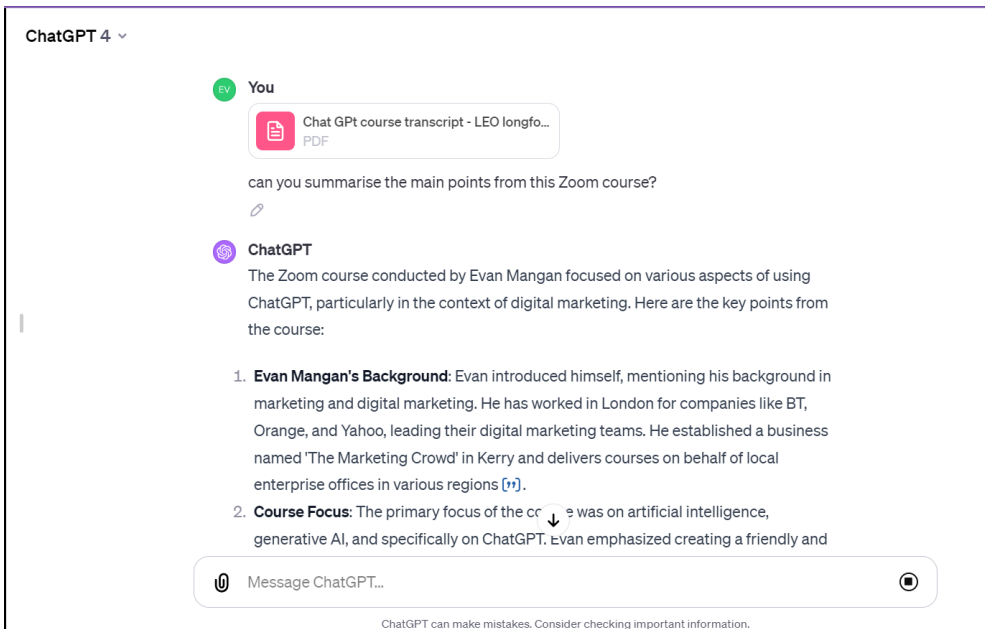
ChatGPT 4

EV You

Chat GPt course transcript - LEO longfo...
PDF

can you summarise the main points from this Zoom course?

ChatGPT
The Zoom course conducted by Evan Mangan focused on various aspects of using ChatGPT, particularly in the context of digital marketing. Here are the key points from the course:

1. **Evan Mangan's Background**: Evan introduced himself, mentioning his background in marketing and digital marketing. He has worked in London for companies like BT, Orange, and Yahoo, leading their digital marketing teams. He established a business named 'The Marketing Crowd' in Kerry and delivers courses on behalf of local enterprise offices in various regions [”].
2. **Course Focus**: The primary focus of the co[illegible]e was on artificial intelligence, generative AI, and specifically on ChatGPT. Evan emphasized creating a friendly and

Message ChatGPT...

ChatGPT can make mistakes. Consider checking important information.